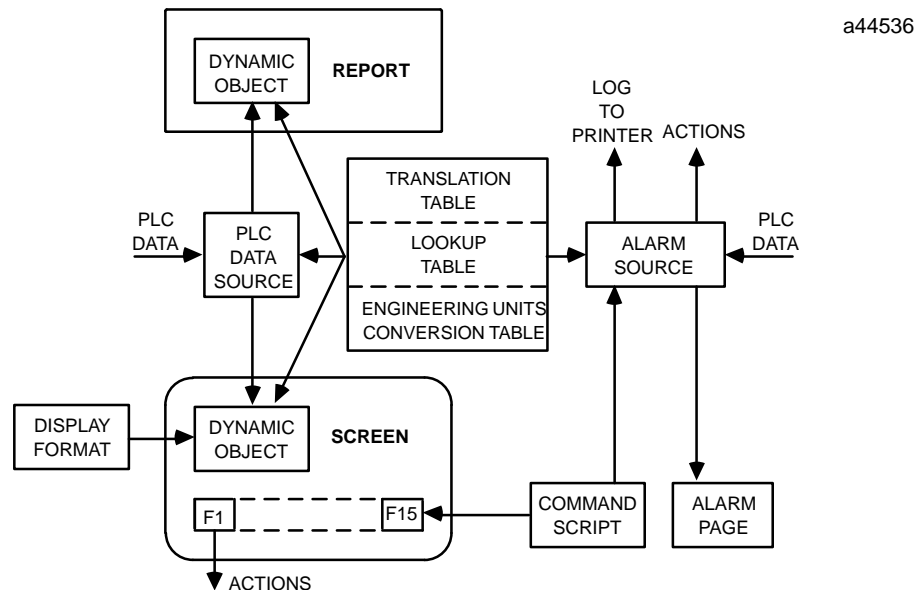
a44536

DYNAMIC OBJECT

REPORT

LOG TO PRINTER

ACTIONS

TRANSLATION TABLE

LOOKUP TABLE

ENGINEERING UNITS CONVERSION TABLE

PLC DATA

PLC DATA SOURCE

ALARM SOURCE

PLC DATA

DISPLAY FORMAT

DYNAMIC OBJECT

SCREEN

F1

F15

COMMAND SCRIPT

ALARM PAGE

ACTIONS